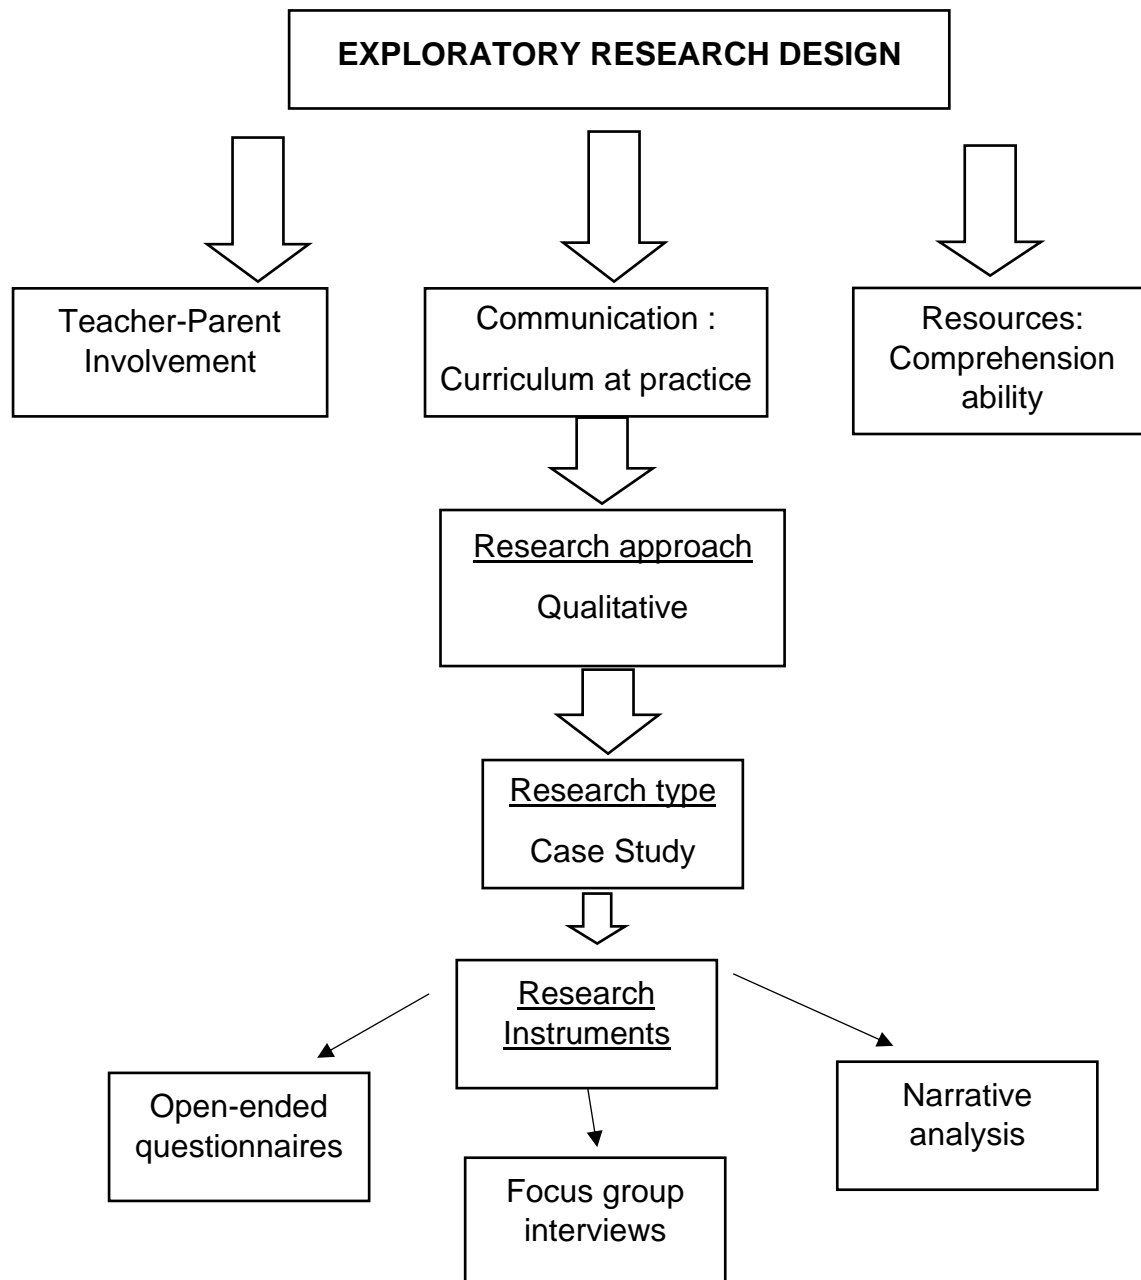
EXPLORATORY RESEARCH DESIGN

Teacher-Parent Involvement

Communication : Curriculum at practice

Resources: Comprehension ability

Research approach

Qualitative

Research type

Case Study

Research Instruments

Open-ended questionnaires

Focus group interviews

Narrative analysis